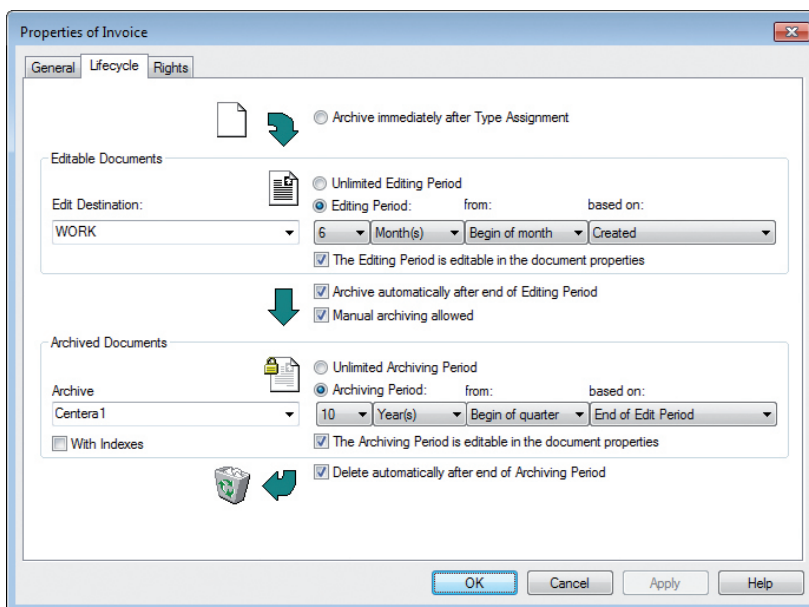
Properties of Invoice

General | Lifecycle | Rights

Archive immediately after Type Assignment

Editable Documents

Edit Destination:
WORK

Unlimited Editing Period
Editing Period: from: based on:
6 | Month(s) | Begin of month | Created
The Editing Period is editable in the document properties

Archive automatically after end of Editing Period
Manual archiving allowed

Archived Documents

Archive
Centera1
With Indexes

Unlimited Archiving Period
Archiving Period: from: based on:
10 | Year(s) | Begin of quarter | End of Edit Period
The Archiving Period is editable in the document properties

Delete automatically after end of Archiving Period

OK | Cancel | Apply | Help